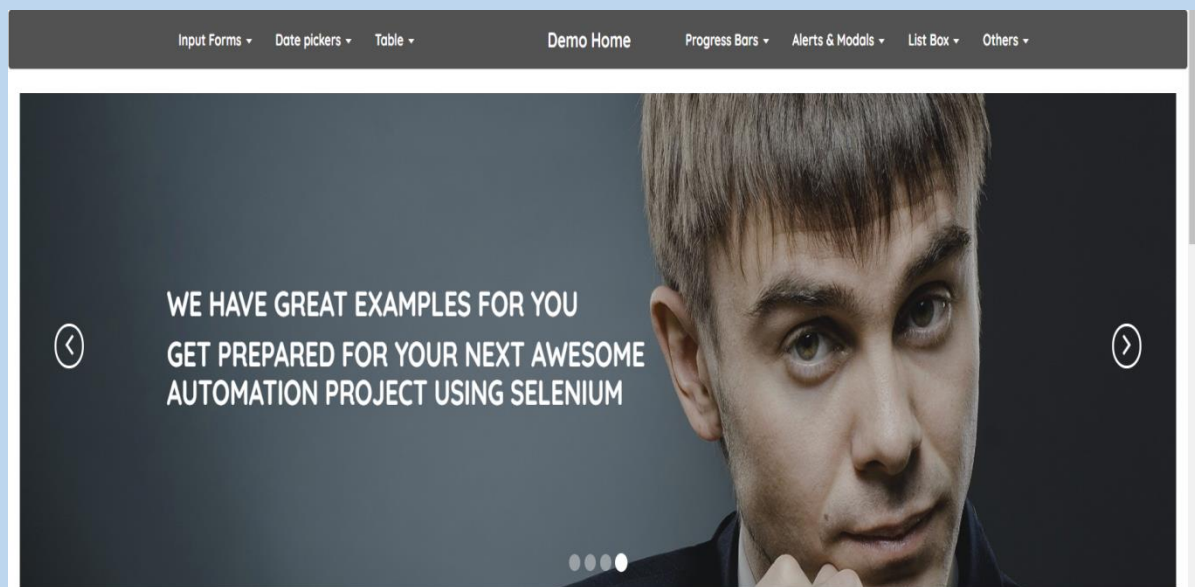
Input Forms ▾ Date pickers ▾ Table ▾ Demo Home Progress Bars ▾ Alerts & Modals ▾ List Box ▾ Others ▾

WE HAVE GREAT EXAMPLES FOR YOU

GET PREPARED FOR YOUR NEXT AWESOME AUTOMATION PROJECT USING SELENIUM